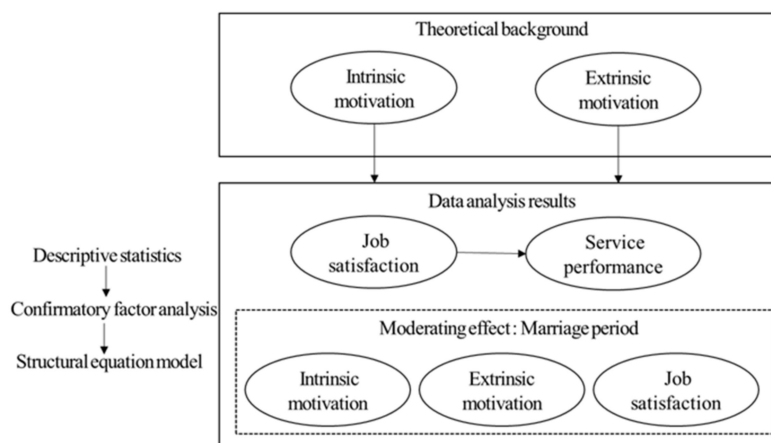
Theoretical background

Intrinsic motivation

Extrinsic motivation

Data analysis results

Job satisfaction

Service performance

Descriptive statistics

Confirmatory factor analysis

Structural equation model

Moderating effect : Marriage period

Intrinsic motivation

Extrinsic motivation

Job satisfaction